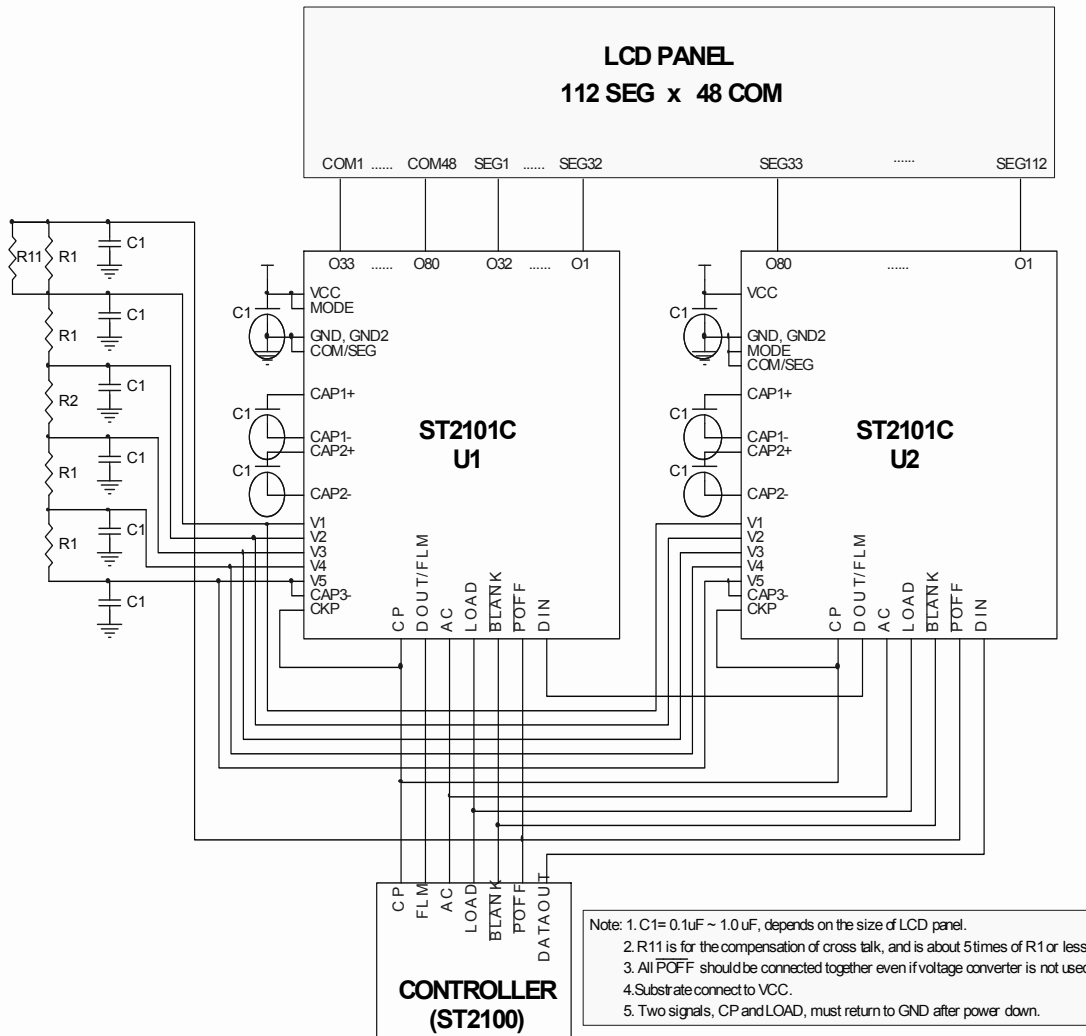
LCD PANEL
112 SEG x 48 COM

COM1 ...... COM48 SEG1 ...... SEG32 SEG33 ...... SEG112

R11 R1 C1
R1 C1
R2 C1
R1 C1
R1 C1
C1

O33 ...... O80 O32 ...... O1

C1 VCC MODE
GND, GND2 COM/SEG
CAP1+
C1 CAP1- CAP2+
C1 CAP2-

ST2101C
U1

V1
V2
V3
V4
V5
CAP3-
CKP

CP DOUT/FLM AC LOAD $\overline{BLANK}$ $\overline{POFF}$ DIN

O80 ...... O1

C1 VCC
GND, GND2 MODE COM/SEG
CAP1+
C1 CAP1- CAP2+
C1 CAP2-

ST2101C
U2

V1
V2
V3
V4
V5
CAP3-
CKP

CP DOUT/FLM AC LOAD $\overline{BLANK}$ $\overline{POFF}$ DIN

CP FLM AC LOAD $\overline{BLANK}$ $\overline{POFF}$ DATAOUT

CONTROLLER
(ST2100)

Note: 1. C1= 0.1uF ~ 1.0 uF, depends on the size of LCD panel.
2. R11 is for the compensation of cross talk, and is about 5 times of R1 or less
3. All $\overline{POFF}$ should be connected together even if voltage converter is not usec
4.Substrate connect to VCC.
5. Two signals, CP and LOAD, must return to GND after power down.